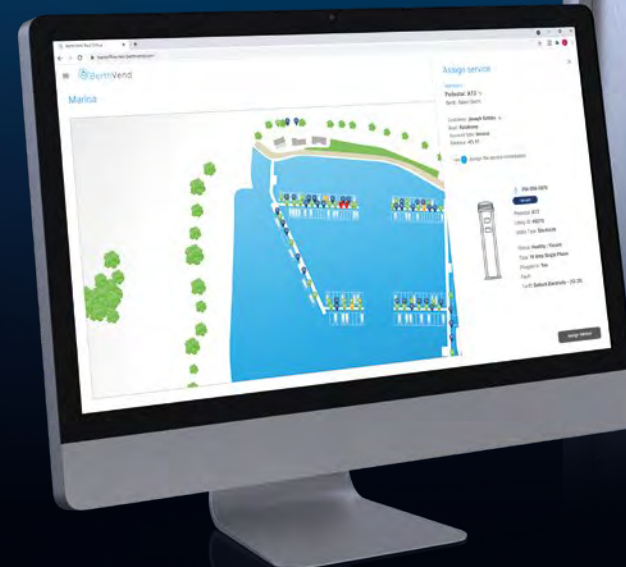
BerthVend
Marina
Assign service
Pedestal: A72
Berth: Select Berth
Customer: Joseph Smith
Boat: Rainbow
Assign the service immediately
Pedestal: A72
Utility ID:
Utility Type: Electricity
Status: Healthy
Type:
Plugged in: Yes
Tariff:
Assign Service